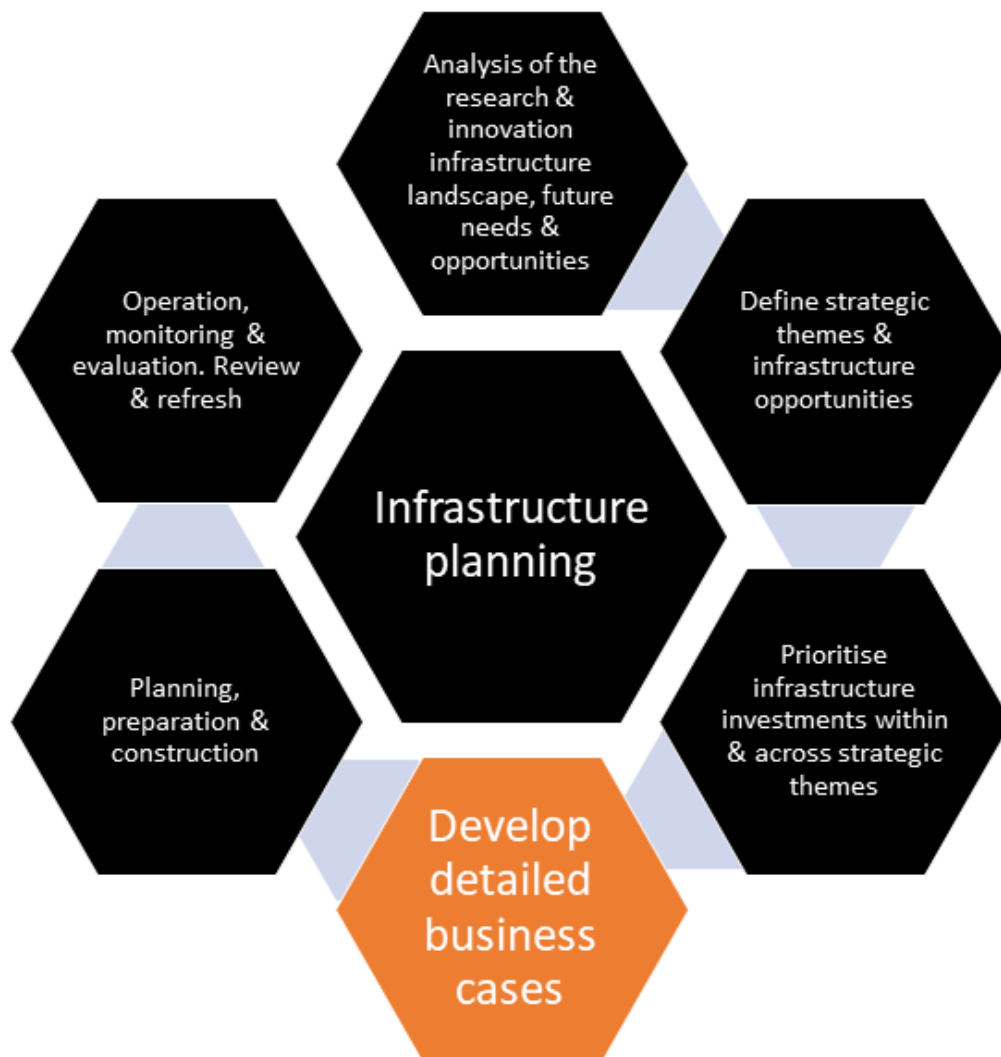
Analysis of the research & innovation infrastructure landscape, future needs & opportunities

Operation, monitoring & evaluation. Review & refresh

Define strategic themes & infrastructure opportunities

Infrastructure planning

Planning, preparation & construction

Prioritise infrastructure investments within & across strategic themes

Develop detailed business cases